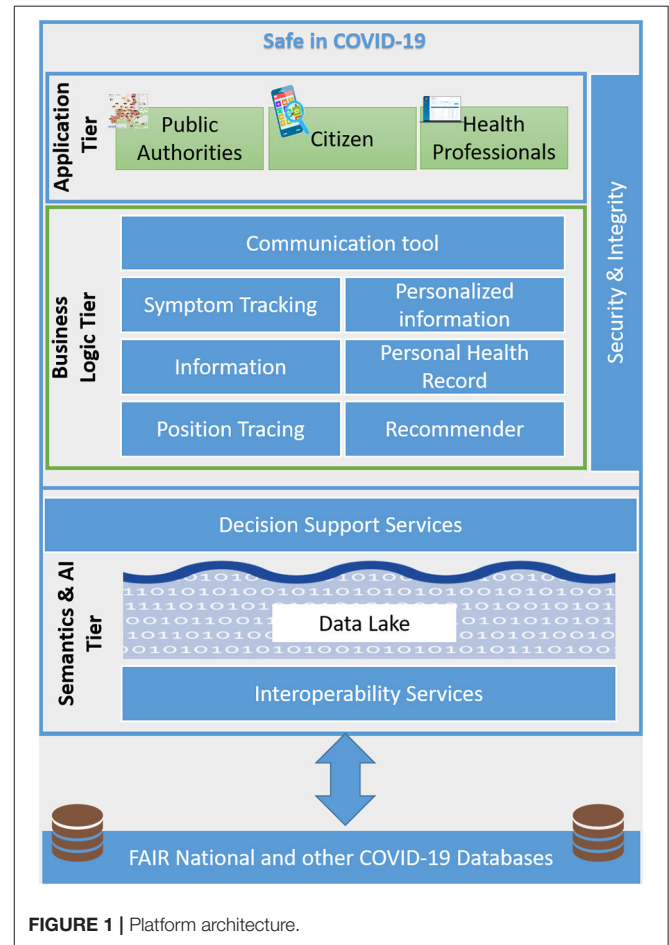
Safe in COVID-19

Application Tier

Public Authorities

Citizen

Health Professionals

Security & Integrity

Business Logic Tier

Communication tool

Symptom Tracking

Personalized information

Information

Personal Health Record

Position Tracing

Recommender

Decision Support Services

Semantics & AI Tier

Data Lake

Interoperability Services

FAIR National and other COVID-19 Databases

FIGURE 1 | Platform architecture.